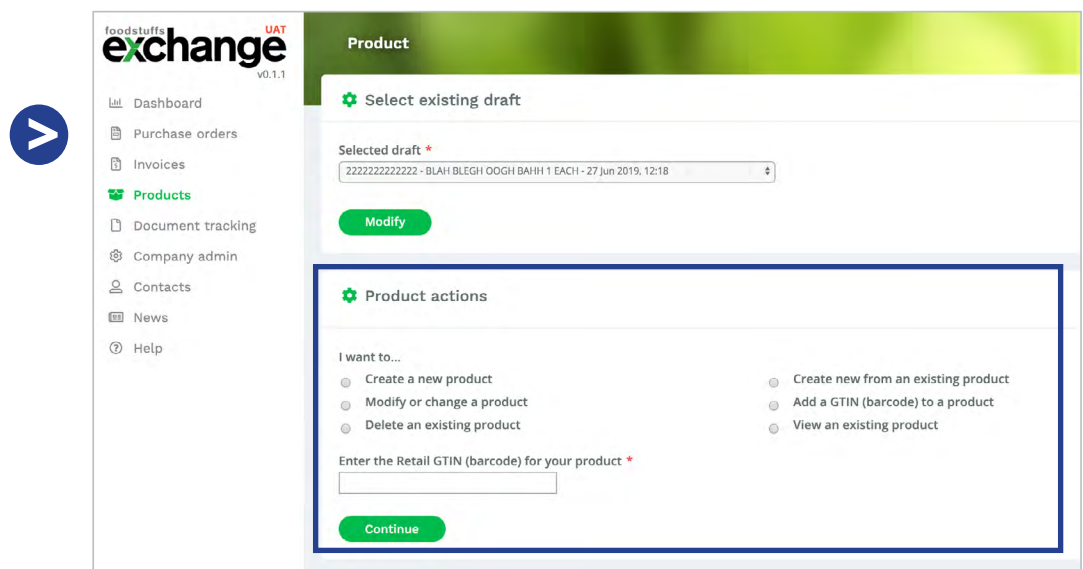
foodstuffs exchange UAT
v0.1.1

Dashboard
Purchase orders
Invoices
Products
Document tracking
Company admin
Contacts
News
Help

Product

Select existing draft

Selected draft *
2222222222222 - BLAH BLEGH OOGH BAHH 1 EACH - 27 Jun 2019, 12:18

Modify

Product actions

I want to...
Create a new product
Modify or change a product
Delete an existing product
Create new from an existing product
Add a GTIN (barcode) to a product
View an existing product

Enter the Retail GTIN (barcode) for your product *

Continue